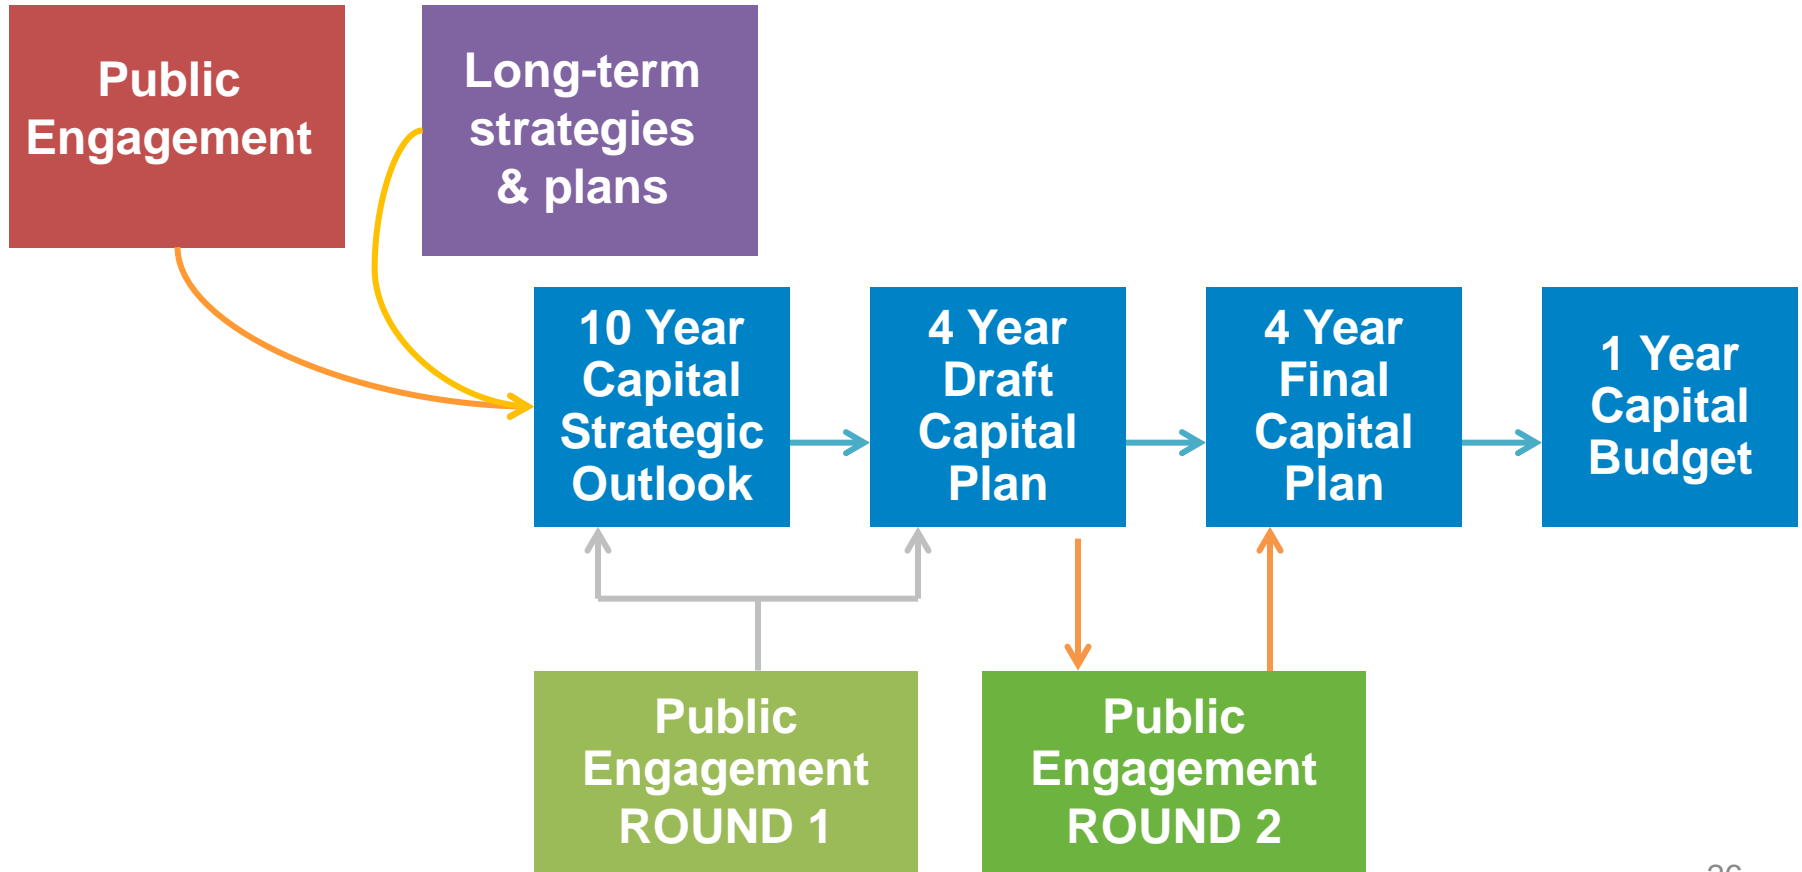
Public Engagement

Long-term strategies & plans

10 Year Capital Strategic Outlook

4 Year Draft Capital Plan

4 Year Final Capital Plan

1 Year Capital Budget

Public Engagement ROUND 1

Public Engagement ROUND 2

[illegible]